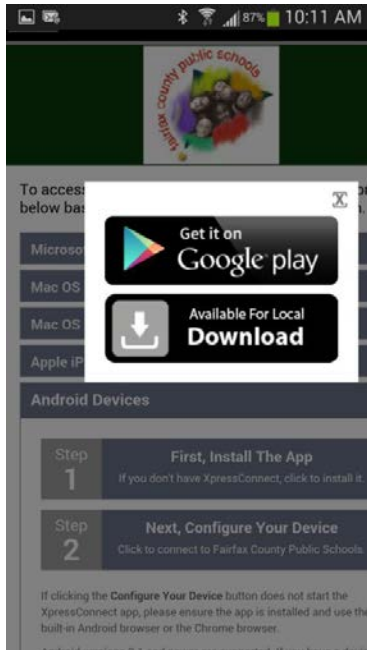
87% 10:11 AM

fairfax county public schools

To access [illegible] below bas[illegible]

X

Get it on Google play

Available For Local Download

Microso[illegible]

Mac OS

Mac OS

Apple iP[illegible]

Android Devices

Step 1 First, Install The App
If you don't have XpressConnect, click to install it.

Step 2 Next, Configure Your Device
Click to connect to Fairfax County Public Schools.

If clicking the Configure Your Device button does not start the XpressConnect app, please ensure the app is installed and use the built-in Android browser or the Chrome browser.

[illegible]